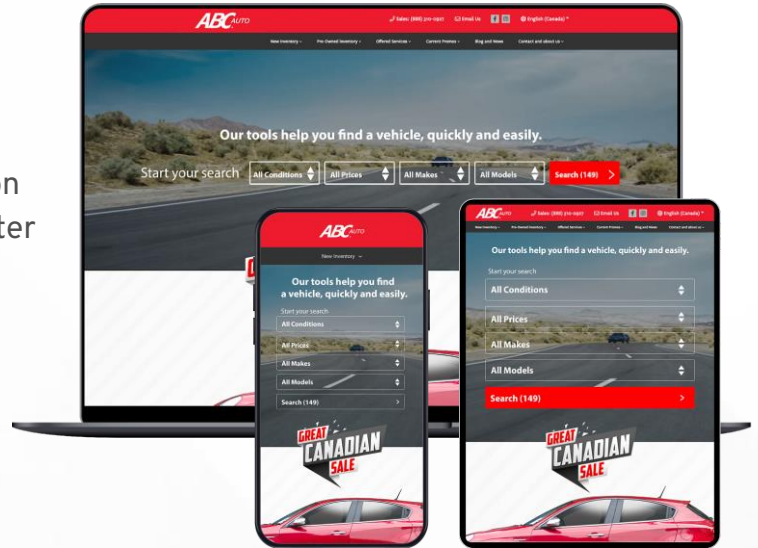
on
ter

ABC AUTO
Sales: (888) 310-0907 Email Us English (Canada)
New Inventory Pre-owned Inventory Offered Services Current Promos Blog and News Contact and about us

Our tools help you find a vehicle, quickly and easily.
Start your search All Conditions All Prices All Makes All Models Search (149)

ABC AUTO
New Inventory
Our tools help you find a vehicle, quickly and easily.
Start your search
All Conditions
All Prices
All Makes
All Models
Search (149)
GREAT CANADIAN SALE

ABC AUTO
Sales: (888) 310-0907 Email Us English (Canada)
New Inventory Pre-owned Inventory Offered Services Current Promos Blog and News Contact and about us
Our tools help you find a vehicle, quickly and easily.
Start your search
All Conditions
All Prices
All Makes
All Models
Search (149)
GREAT CANADIAN SALE